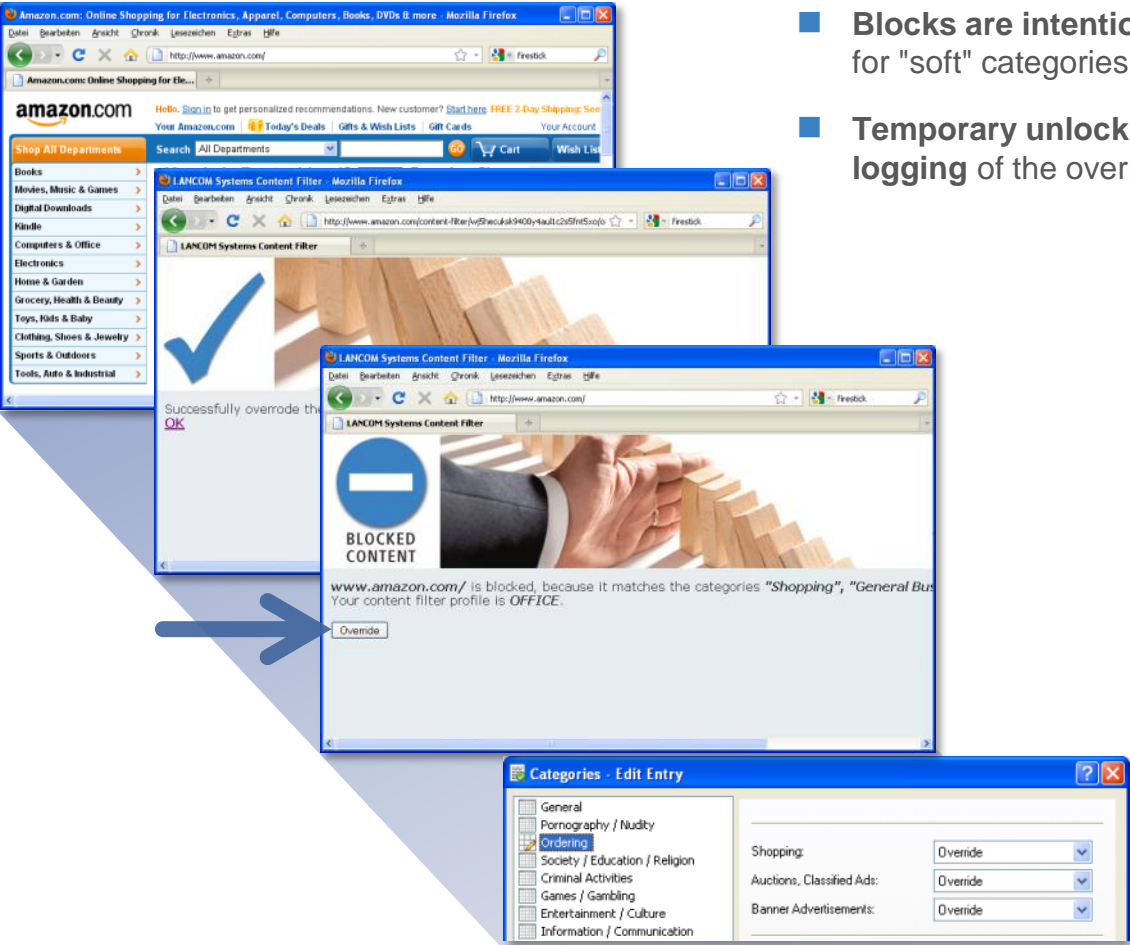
Amazon.com: Online Shopping for Electronics, Apparel, Computers, Books, DVDs & more - Mozilla Firefox
Datei Bearbeiten Ansicht Chronik Lesezeichen Extras Hilfe
http://www.amazon.com/
firestick
Amazon.com: Online Shopping for Ele...
amazon.com
Hello. Sign in to get personalized recommendations. New customer? Start here. FREE 2-Day Shipping: See
Your Amazon.com | Today's Deals | Gifts & Wish Lists | Gift Cards | Your Account
Shop All Departments
Search All Departments
GO
Cart
Wish List
Books
Movies, Music & Games
Digital Downloads
Kindle
Computers & Office
Electronics
Home & Garden
Grocery, Health & Beauty
Toys, Kids & Baby
Clothing, Shoes & Jewelry
Sports & Outdoors
Tools, Auto & Industrial

LANCOM Systems Content Filter - Mozilla Firefox
Datei Bearbeiten Ansicht Chronik Lesezeichen Extras Hilfe
http://www.amazon.com/content-filter/wj5hecuksk9400y4ault c2s5fnt5xo/o
firestick
LANCOM Systems Content Filter
Successfully overrode the
OK

LANCOM Systems Content Filter - Mozilla Firefox
Datei Bearbeiten Ansicht Chronik Lesezeichen Extras Hilfe
http://www.amazon.com/
firestick
LANCOM Systems Content Filter
BLOCKED CONTENT
www.amazon.com/ is blocked, because it matches the categories "Shopping", "General Bus
Your content filter profile is OFFICE.
Override

Blocks are intentio
for "soft" categories

Temporary unlock
logging of the over

Categories - Edit Entry
General
Pornography / Nudity
Ordering
Society / Education / Religion
Criminal Activities
Games / Gambling
Entertainment / Culture
Information / Communication

| | |
|---|---|
| Shopping: | Override |
| Auctions, Classified Ads: | Override |
| Banner Advertisements: | Override |